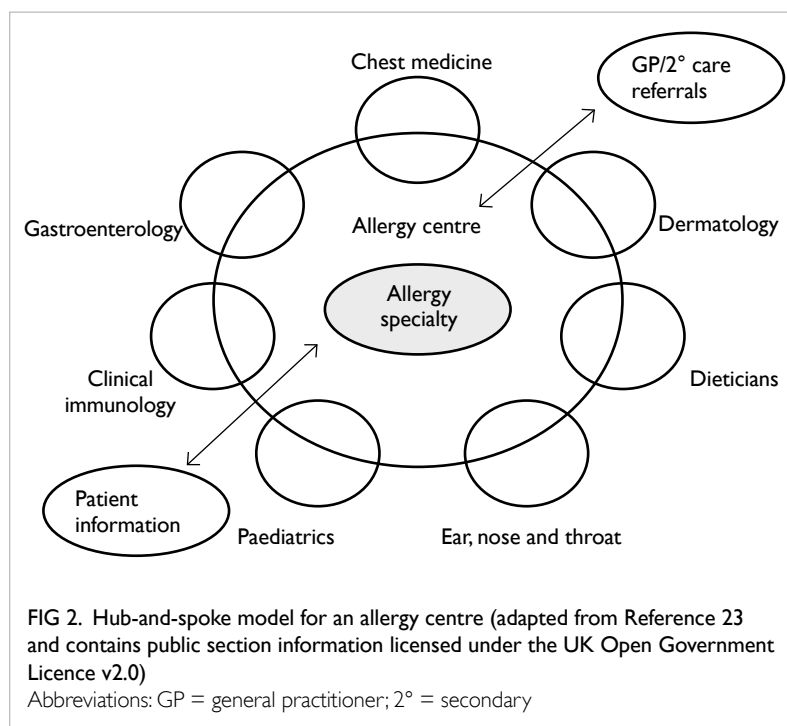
Chest medicine

GP/2° care referrals

Gastroenterology

Allergy centre

Dermatology

Allergy specialty

Clinical immunology

Dieticians

Patient information

Paediatrics

Ear, nose and throat

FIG 2. Hub-and-spoke model for an allergy centre (adapted from Reference 23 and contains public section information licensed under the UK Open Government Licence v2.0)
Abbreviations: GP = general practitioner; 2° = secondary